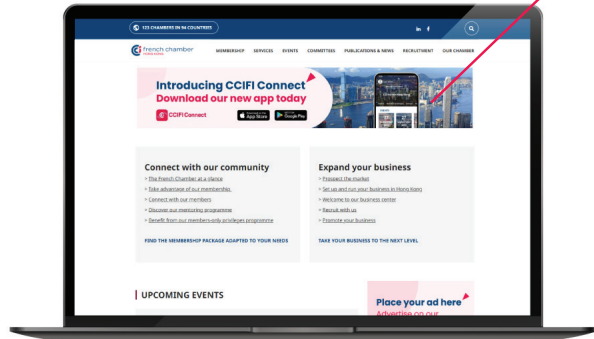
123 CHAMBERS IN 94 COUNTRIES

in f

french chamber

MEMBERSHIP SERVICES EVENTS COMMITTEES PUBLICATIONS & NEWS RECRUITMENT OUR CHAMBER

Introducing CCIFI Connect
Download our new app today

CCIFI Connect

App Store Google Play

Connect with our community

> The French Chamber at a glance
> Take advantage of our membership
> Connect with our members
> Discover our mentoring programme
> Benefit from our members-only privileges programme

FIND THE MEMBERSHIP PACKAGE ADAPTED TO YOUR NEEDS

Expand your business

> Prospect the market
> Set up and run your business in Hong Kong
> Welcome to our business center
> Recruit with us
> Promote your business

TAKE YOUR BUSINESS TO THE NEXT LEVEL

UPCOMING EVENTS

Place your ad here
Advertise on our